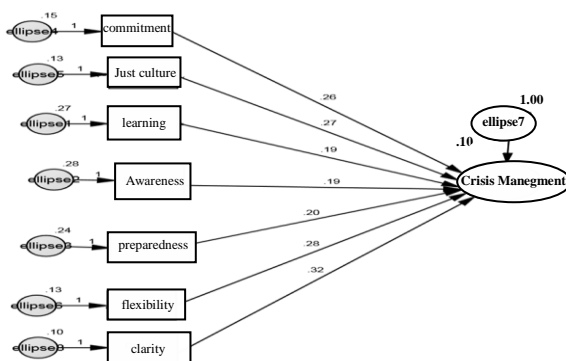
.15
ellipse4
1
commitment

.13
ellipse5
1
Just culture

.27
ellipse1
1
learning

.28
ellipse2
1
Awareness

.24
ellipse3
1
preparedness

.13
ellipse6
1
flexibility

.10
ellipse8
1
clarity

.26
.27
.19
.19
.20
.28
.32

1.00
ellipse7
.10
Crisis Manegment